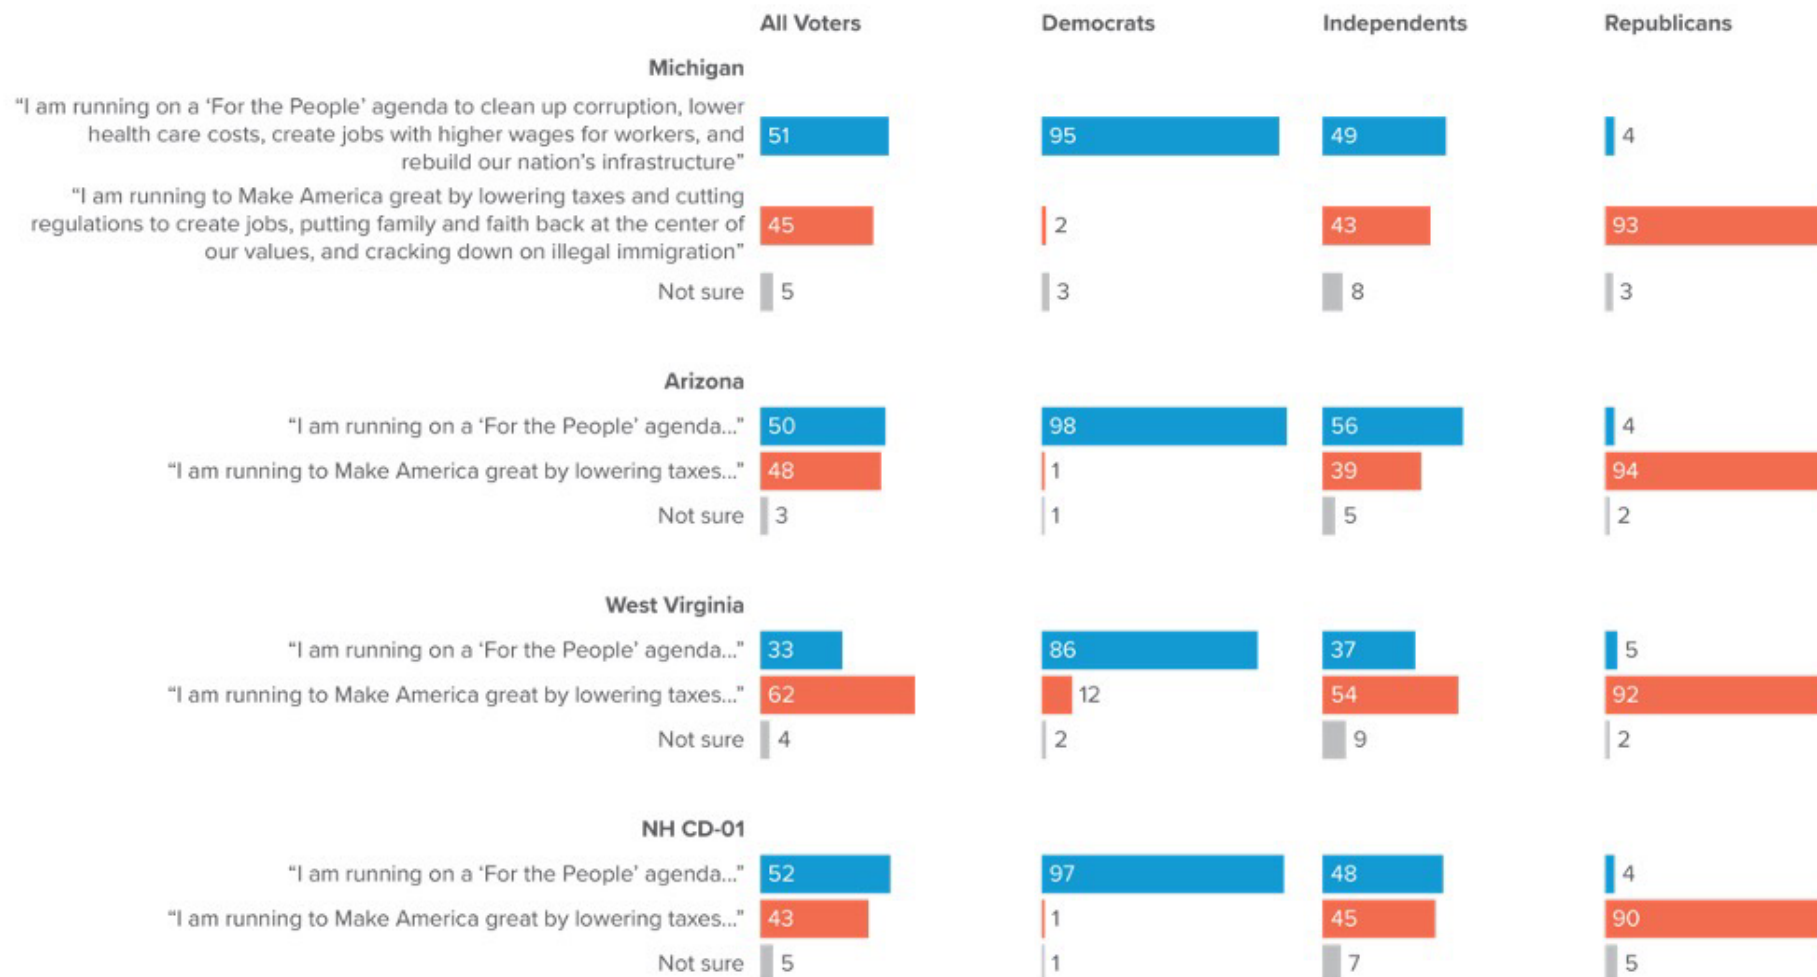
| | All Voters | Democrats | Independents | Republicans |
|---|---|---|---|---|
| **Michigan** | | | | |
| "I am running on a 'For the People' agenda to clean up corruption, lower health care costs, create jobs with higher wages for workers, and rebuild our nation's infrastructure" | 51 | 95 | 49 | 4 |
| "I am running to Make America great by lowering taxes and cutting regulations to create jobs, putting family and faith back at the center of our values, and cracking down on illegal immigration" | 45 | 2 | 43 | 93 |
| Not sure | 5 | 3 | 8 | 3 |
| **Arizona** | | | | |
| "I am running on a 'For the People' agenda..." | 50 | 98 | 56 | 4 |
| "I am running to Make America great by lowering taxes..." | 48 | 1 | 39 | 94 |
| Not sure | 3 | 1 | 5 | 2 |
| **West Virginia** | | | | |
| "I am running on a 'For the People' agenda..." | 33 | 86 | 37 | 5 |
| "I am running to Make America great by lowering taxes..." | 62 | 12 | 54 | 92 |
| Not sure | 4 | 2 | 9 | 2 |
| **NH CD-01** | | | | |
| "I am running on a 'For the People' agenda..." | 52 | 97 | 48 | 4 |
| "I am running to Make America great by lowering taxes..." | 43 | 1 | 45 | 90 |
| Not sure | 5 | 1 | 7 | 5 |